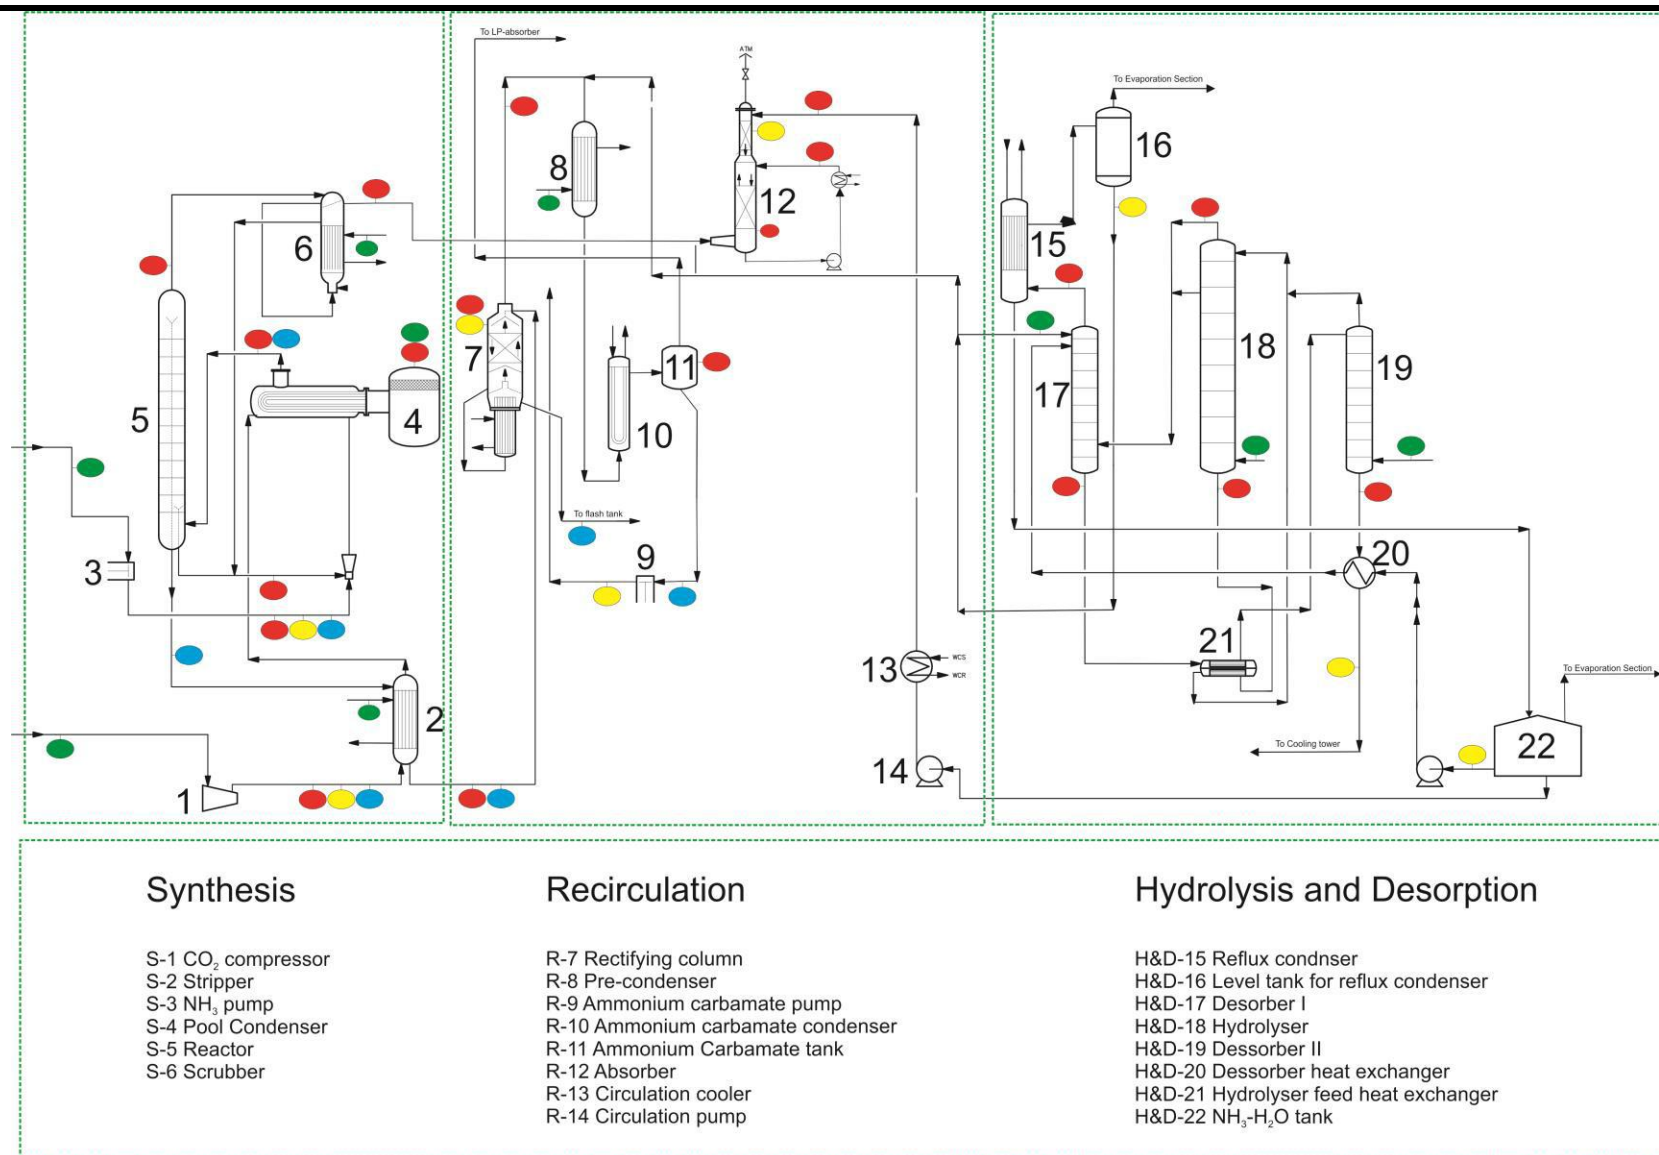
To LP-absorber

ATM

To Evaporation Section

16

8

12

6

15

5

4

7

11

10

17

18

19

3

To flash tank

9

20

21

13

WCS

WCR

To Evaporation Section

2

To Cooling tower

14

22

1

Synthesis

S-1 $CO_2$ compressor
S-2 Stripper
S-3 $NH_3$ pump
S-4 Pool Condenser
S-5 Reactor
S-6 Scrubber

Recirculation

R-7 Rectifying column
R-8 Pre-condenser
R-9 Ammonium carbamate pump
R-10 Ammonium carbamate condenser
R-11 Ammonium Carbamate tank
R-12 Absorber
R-13 Circulation cooler
R-14 Circulation pump

Hydrolysis and Desorption

H&D-15 Reflux condnser
H&D-16 Level tank for reflux condenser
H&D-17 Desorber I
H&D-18 Hydrolyser
H&D-19 Dessorber II
H&D-20 Dessorber heat exchanger
H&D-21 Hydrolyser feed heat exchanger
H&D-22 $NH_3$-$H_2O$ tank